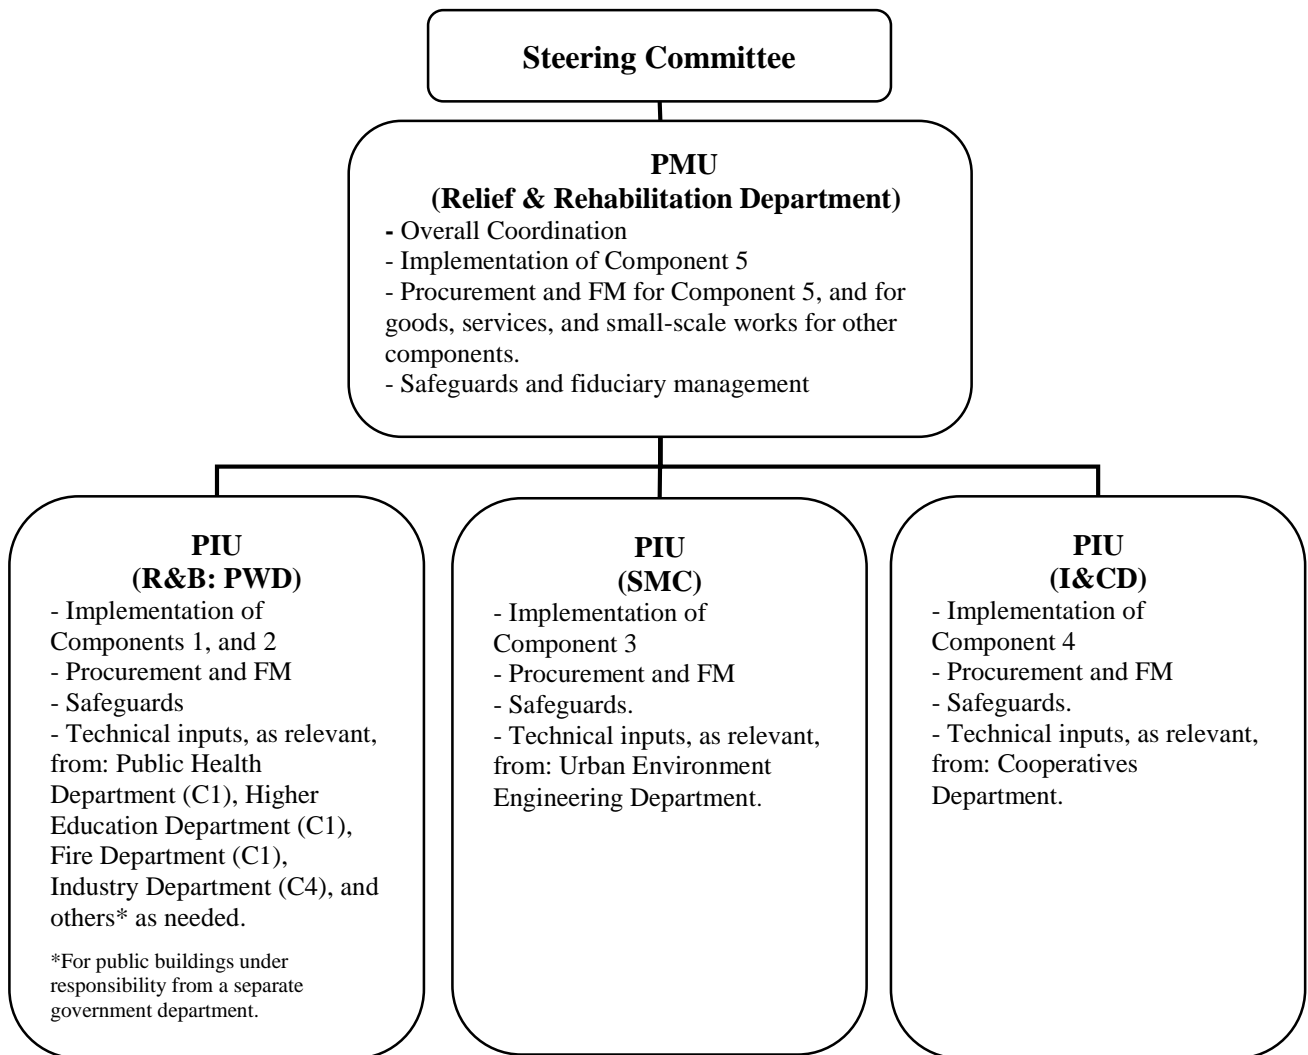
Steering Committee

PMU
(Relief & Rehabilitation Department)
- Overall Coordination
- Implementation of Component 5
- Procurement and FM for Component 5, and for goods, services, and small-scale works for other components.
- Safeguards and fiduciary management

PIU
(R&B: PWD)
- Implementation of Components 1, and 2
- Procurement and FM
- Safeguards
- Technical inputs, as relevant, from: Public Health Department (C1), Higher Education Department (C1), Fire Department (C1), Industry Department (C4), and others* as needed.

*For public buildings under responsibility from a separate government department.

PIU
(SMC)
- Implementation of Component 3
- Procurement and FM
- Safeguards.
- Technical inputs, as relevant, from: Urban Environment Engineering Department.

PIU
(I&CD)
- Implementation of Component 4
- Procurement and FM
- Safeguards.
- Technical inputs, as relevant, from: Cooperatives Department.